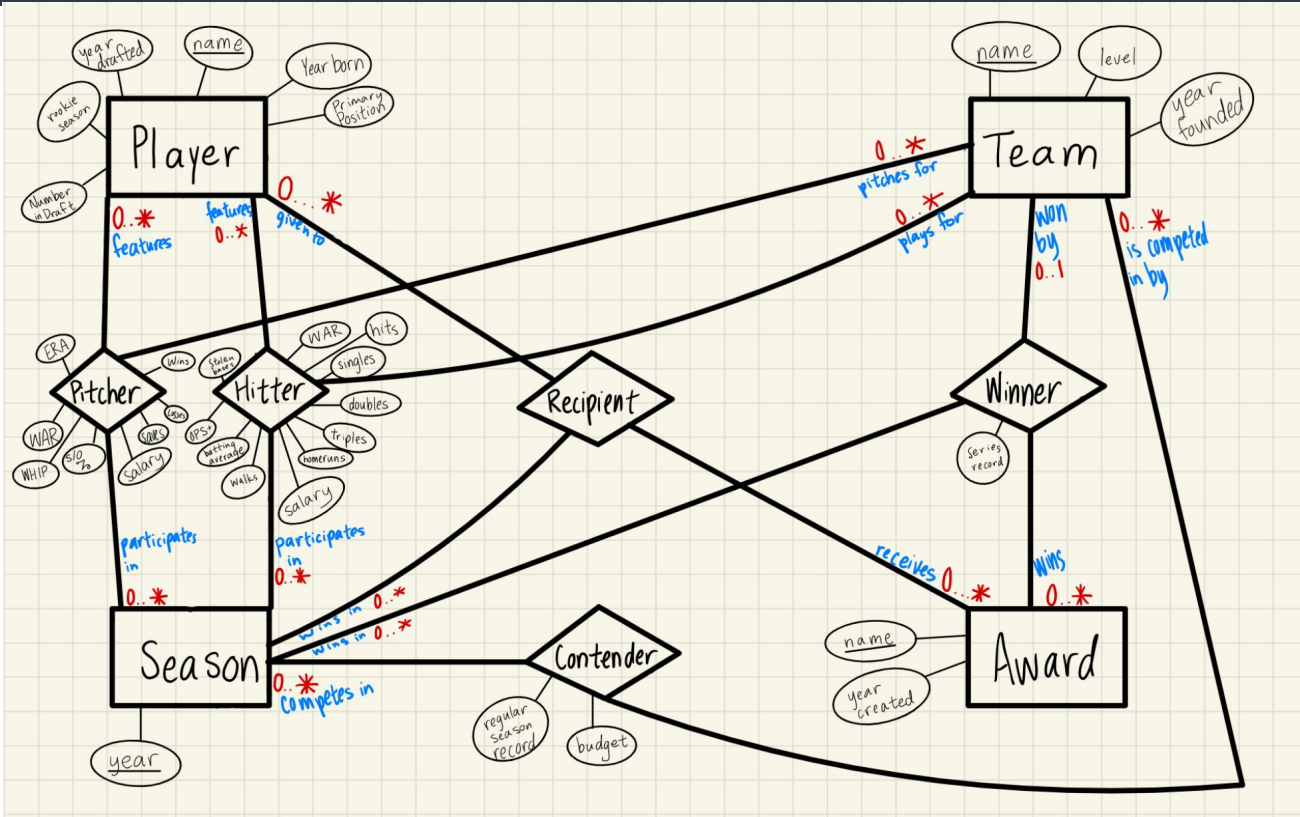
year drafted
name
Year born
rookie season
Primary Position
Player
Number in Draft
0..*
features
features
0..*
0..*
given to
name
level
year founded
Team
0..*
pitches for
0..*
plays for
won by
0..1
0..*
is competed in by
ERA
Wins
Stolen bases
WAR
hits
Pitcher
Hitter
singles
Losses
doubles
WAR
saves
OPS+
batting average
triples
WHIP
S/O %
salary
walks
homeruns
salary
Recipient
Winner
Series record
participates in
participates in
0..*
0..*
0..*
wins in
0..*
wins in
0..*
receives
0..*
wins
0..*
Season
Contender
name
Award
0..*
competes in
regular season record
budget
year created
year